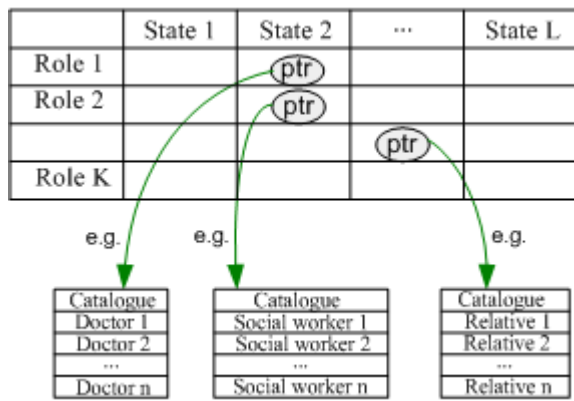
| | State 1 | State 2 | ... | State L |
|---|---|---|---|---|
| Role 1 | | ptr | | |
| Role 2 | | ptr | | |
| | | | ptr | |
| Role K | | | | |

e.g.

e.g.

e.g.

| Catalogue |
|---|
| Doctor 1 |
| Doctor 2 |
| ... |
| Doctor n |

| Catalogue |
|---|
| Social worker 1 |
| Social worker 2 |
| ... |
| Social worker n |

| Catalogue |
|---|
| Relative 1 |
| Relative 2 |
| ... |
| Relative n |